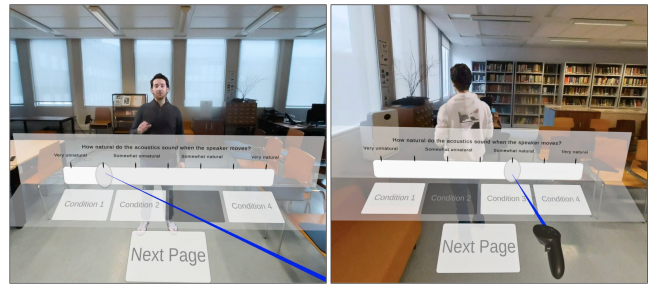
How natural do the acoustics sound when the speaker moves?

Very unnatural

Somewhat unnatural

Somewhat natural

Very natural

Condition 1

Condition 2

Condition 4

Next Page

How natural do the acoustics sound when the speaker moves?

Very unnatural

Somewhat unnatural

Somewhat natural

Very natural

Condition 1

Condition 3

Condition 4

Next Page